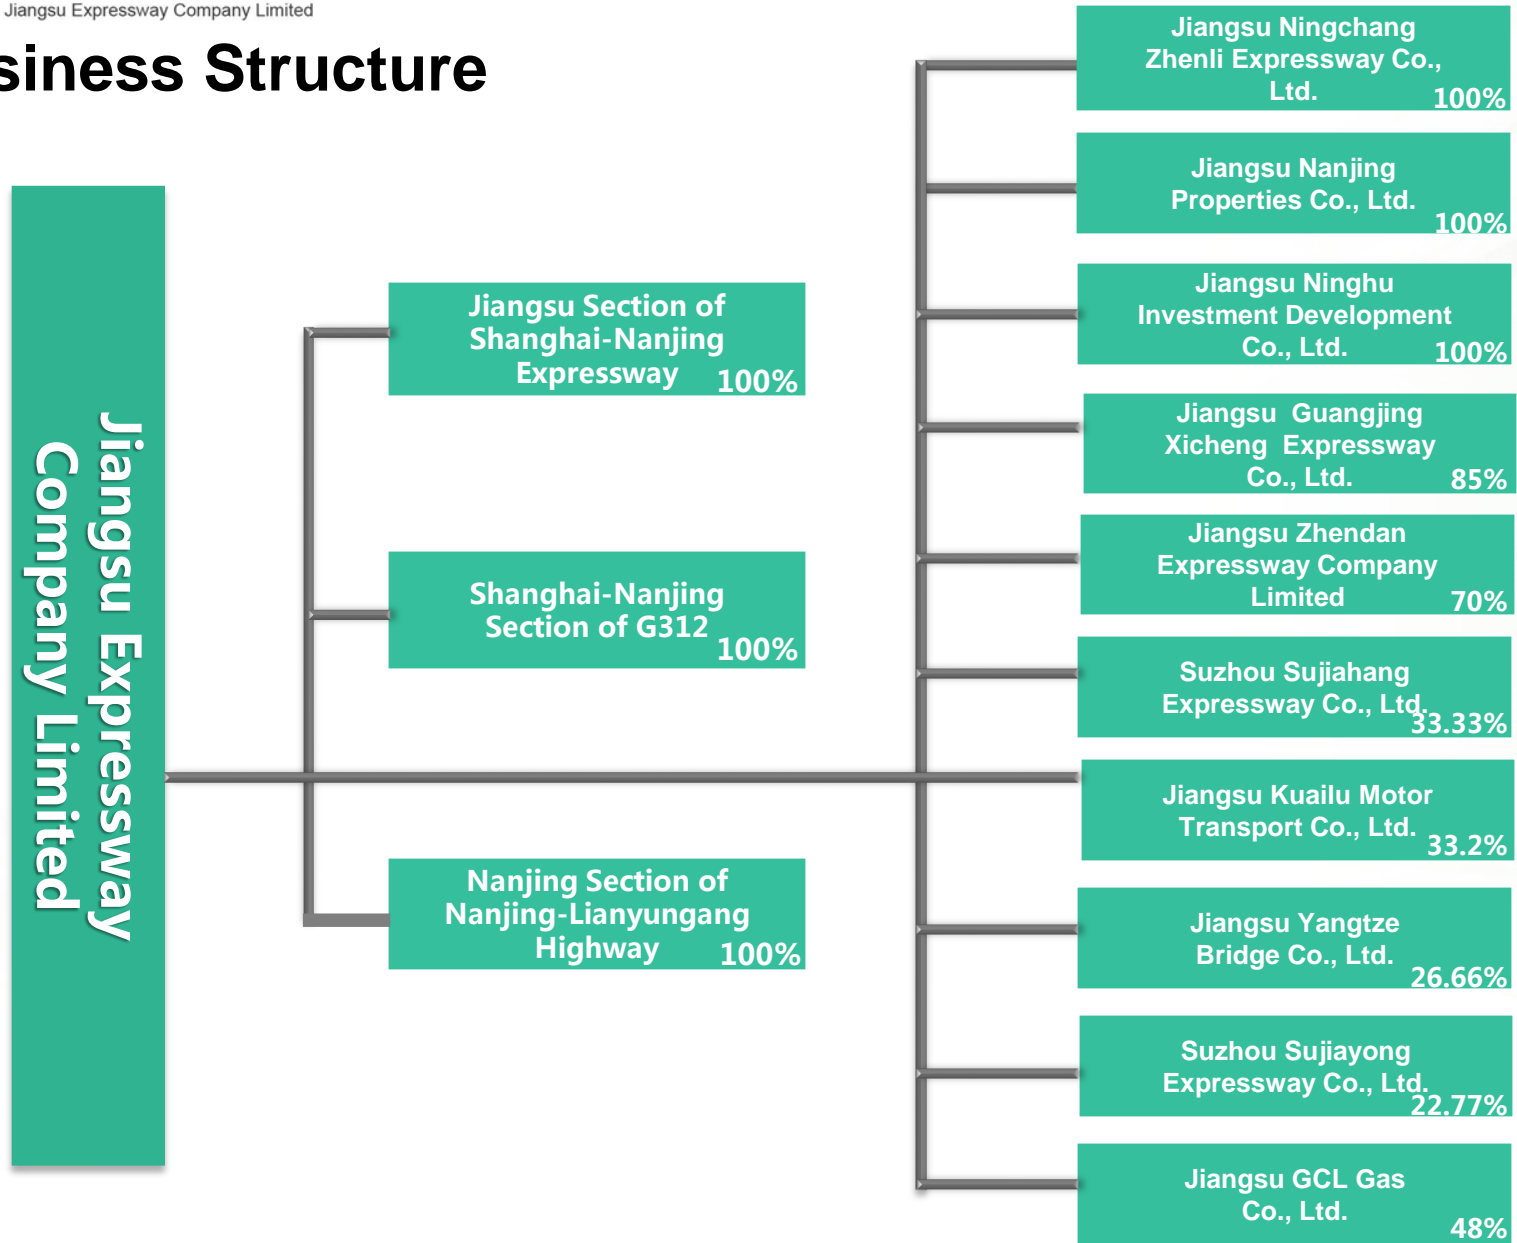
Jiangsu Expressway Company Limited

siness Structure

Jiangsu Expressway Company Limited

Jiangsu Section of Shanghai-Nanjing Expressway 100%

Shanghai-Nanjing Section of G312 100%

Nanjing Section of Nanjing-Lianyungang Highway 100%

Jiangsu Ningchang Zhenli Expressway Co., Ltd. 100%

Jiangsu Nanjing Properties Co., Ltd. 100%

Jiangsu Ninghu Investment Development Co., Ltd. 100%

Jiangsu Guangjing Xicheng Expressway Co., Ltd. 85%

Jiangsu Zhendan Expressway Company Limited 70%

Suzhou Sujiahang Expressway Co., Ltd. 33.33%

Jiangsu Kuailu Motor Transport Co., Ltd. 33.2%

Jiangsu Yangtze Bridge Co., Ltd. 26.66%

Suzhou Sujiayong Expressway Co., Ltd. 22.77%

Jiangsu GCL Gas Co., Ltd. 48%